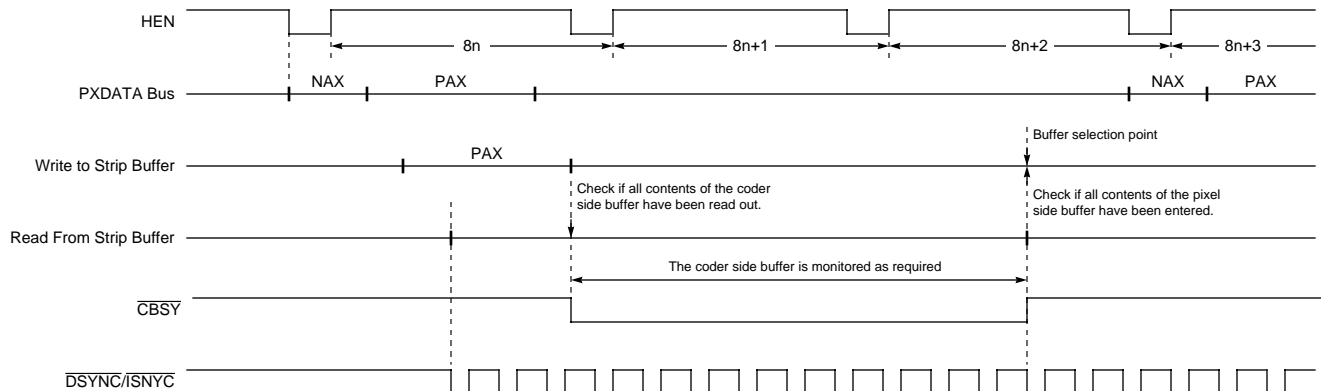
HEN

8n

8n+1

8n+2

8n+3

PXDATA Bus

NAX

PAX

NAX

PAX

Buffer selection point

Write to Strip Buffer

PAX

Check if all contents of the coder side buffer have been read out.

Check if all contents of the pixel side buffer have been entered.

Read From Strip Buffer

The coder side buffer is monitored as required

$\overline{CBSY}$

$\overline{DSYNC}/\overline{ISNYC}$